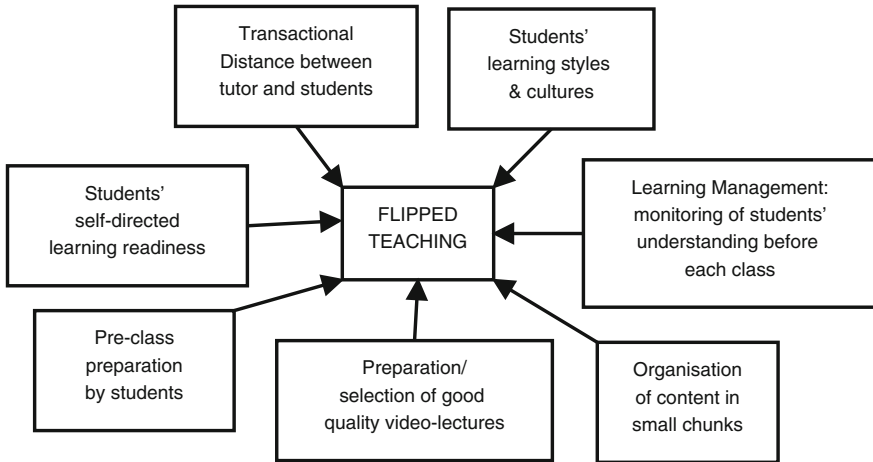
Transactional Distance between tutor and students

Students' learning styles & cultures

Students' self-directed learning readiness

FLIPPED TEACHING

Learning Management: monitoring of students' understanding before each class

Pre-class preparation by students

Preparation/ selection of good quality video-lectures

Organisation of content in small chunks